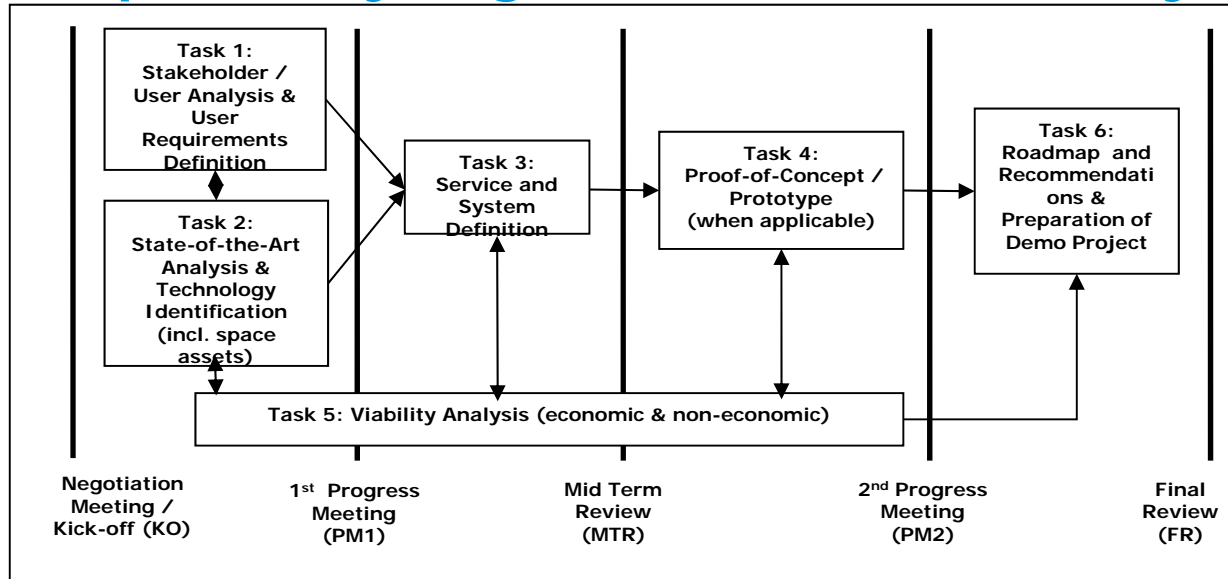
Task 1: Stakeholder / User Analysis & User Requirements Definition

Task 2: State-of-the-Art Analysis & Technology Identification (incl. space assets)

Task 3: Service and System Definition

Task 4: Proof-of-Concept / Prototype (when applicable)

Task 6: Roadmap and Recommendations & Preparation of Demo Project

Task 5: Viability Analysis (economic & non-economic)

Negotiation Meeting / Kick-off (KO)

1$^{st}$ Progress Meeting (PM1)

Mid Term Review (MTR)

2$^{nd}$ Progress Meeting (PM2)

Final Review (FR)